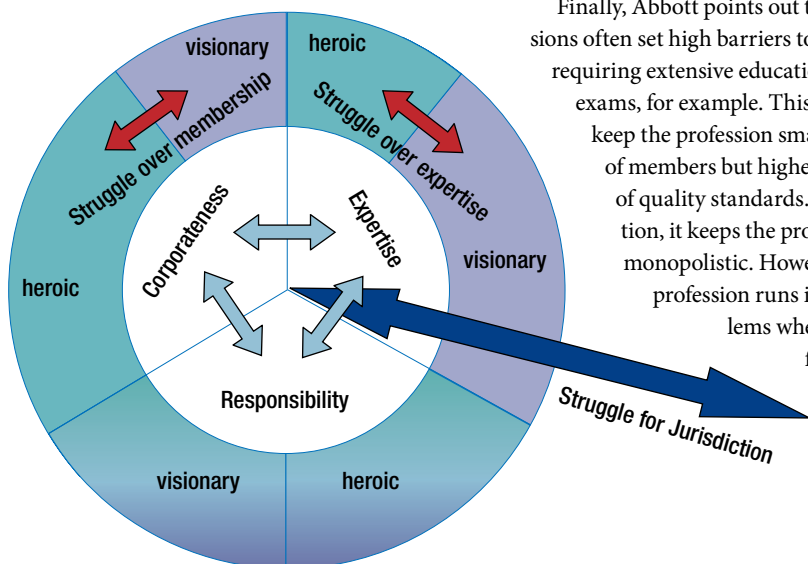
Finally, Abbott points out t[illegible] sions often set high barriers to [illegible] requiring extensive educati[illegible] exams, for example. This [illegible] keep the profession sma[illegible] of members but highe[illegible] of quality standards. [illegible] tion, it keeps the pro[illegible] monopolistic. Howe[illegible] profession runs i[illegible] lems whe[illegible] f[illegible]

visionary

heroic

Struggle over membership

Struggle over expertise

heroic

visionary

Corporateness

Expertise

Responsibility

Struggle for Jurisdiction

visionary

heroic